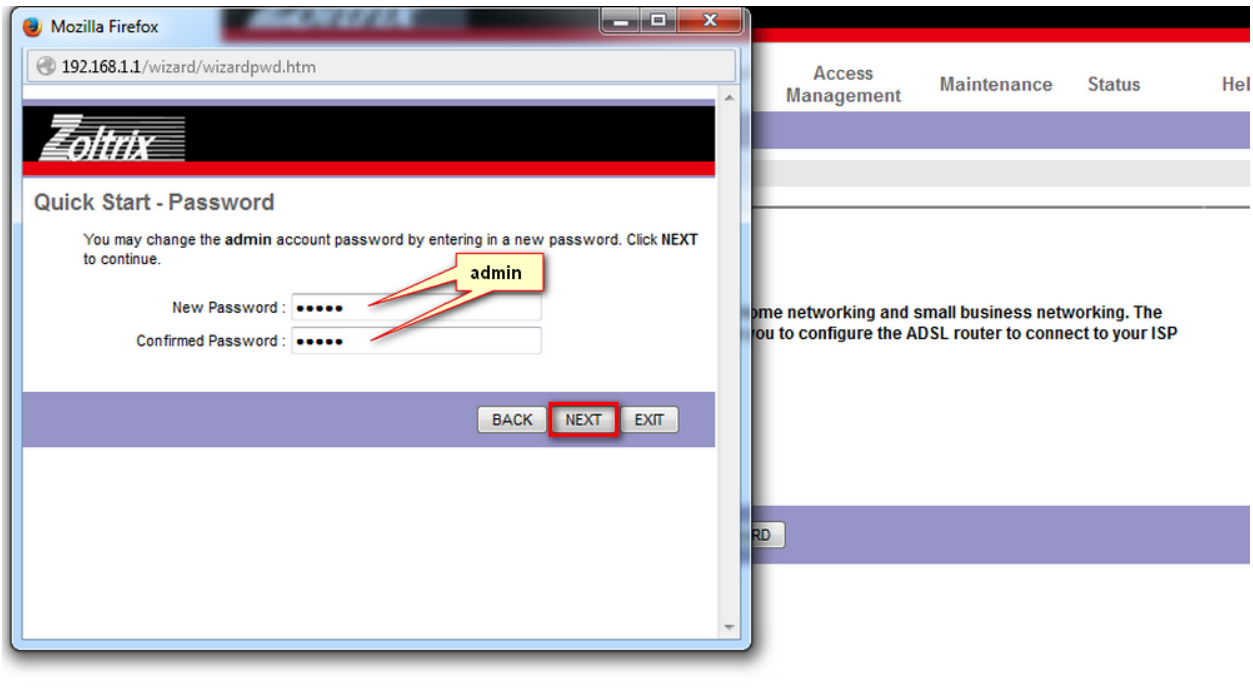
Mozilla Firefox

192.168.1.1/wizard/wizardpwd.htm

Zoltrix

Quick Start - Password

You may change the **admin** account password by entering in a new password. Click **NEXT** to continue.

admin

New Password : •••••

Confirmed Password : •••••

BACK NEXT EXIT

Access Management Maintenance Status Hel

ome networking and small business networking. The
ou to configure the ADSL router to connect to your ISP

RD